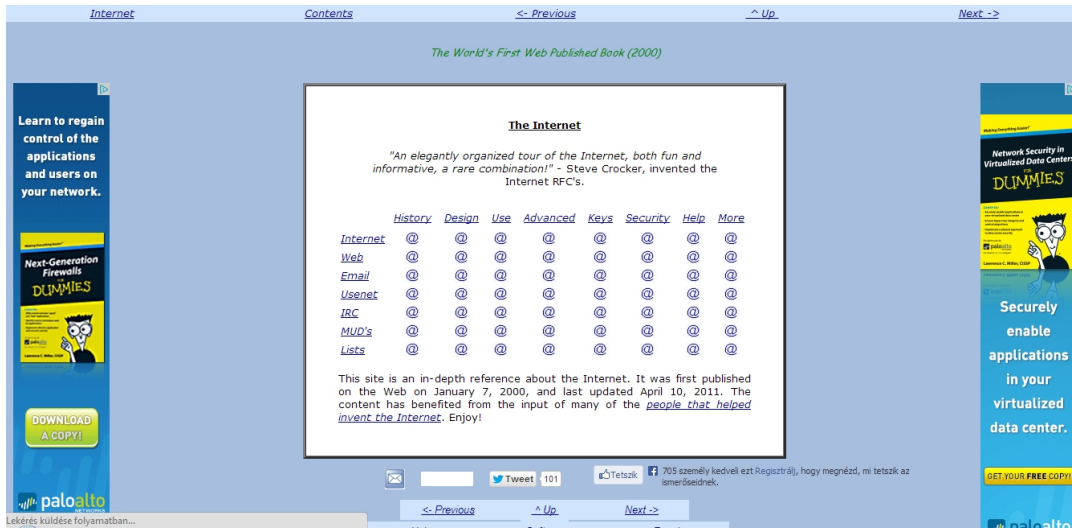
Internet Contents <- Previous ^ Up Next ->

The World's First Web Published Book (2000)

Learn to regain control of the applications and users on your network.

Next-Generation Firewalls FOR DUMMIES

DOWNLOAD A COPY!

paloalto NETWORKS

The Internet

"An elegantly organized tour of the Internet, both fun and informative, a rare combination!" - Steve Crocker, invented the Internet RFC's.

| | History | Design | Use | Advanced | Keys | Security | Help | More |
|---|---|---|---|---|---|---|---|---|
| Internet | @ | @ | @ | @ | @ | @ | @ | @ |
| Web | @ | @ | @ | @ | @ | @ | @ | @ |
| Email | @ | @ | @ | @ | @ | @ | @ | @ |
| Usenet | @ | @ | @ | @ | @ | @ | @ | @ |
| IRC | @ | @ | @ | @ | @ | @ | @ | @ |
| MUD's | @ | @ | @ | @ | @ | @ | @ | @ |
| Lists | @ | @ | @ | @ | @ | @ | @ | @ |

This site is an in-depth reference about the Internet. It was first published on the Web on January 7, 2000, and last updated April 10, 2011. The content has benefited from the input of many of the people that helped invent the Internet. Enjoy!

Network Security in Virtualized Data Centers FOR DUMMIES

Securely enable applications in your virtualized data center.

GET YOUR FREE COPY!

paloalto

Tweet 101 Tetszik 705 személy kedveli ezt Regisztrálj, hogy megnézd, mi tetszik az ismerőseidnek.

<- Previous ^ Up Next ->

Lekérés küldése folyamatban...